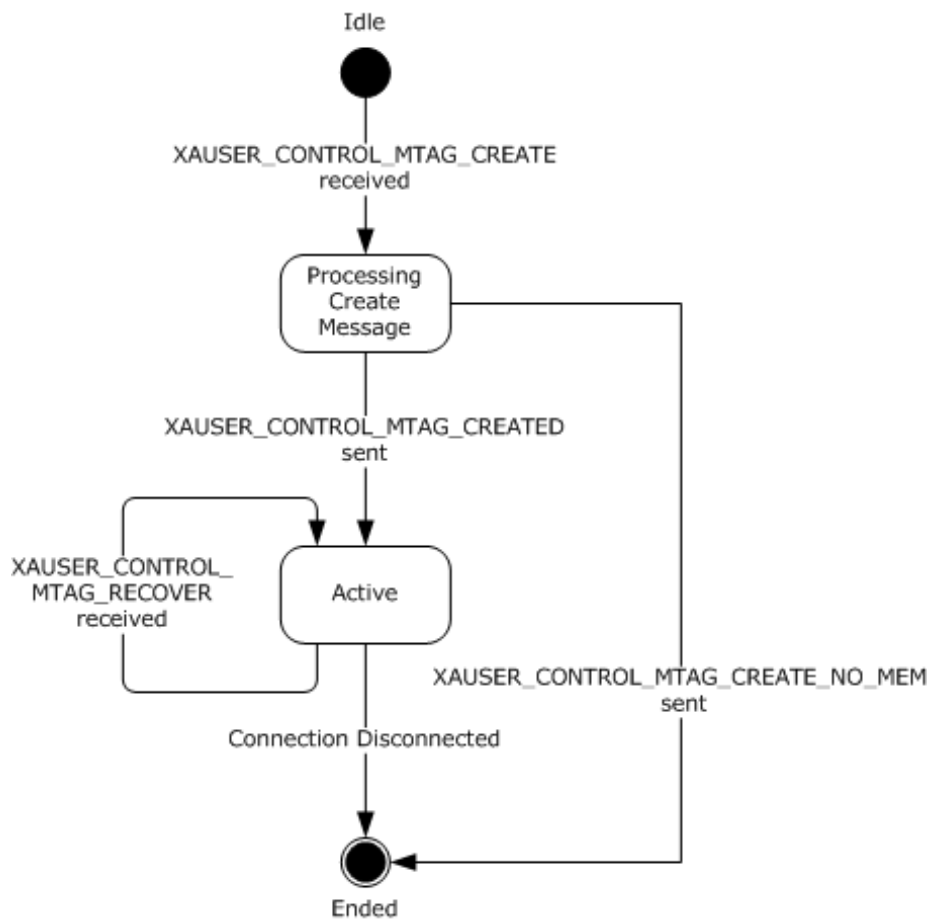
Idle

XAUSER_CONTROL_MTAG_CREATE received

Processing Create Message

XAUSER_CONTROL_MTAG_CREATED sent

XAUSER_CONTROL_ MTAG_RECOVER received

Active

XAUSER_CONTROL_MTAG_CREATE_NO_MEM sent

Connection Disconnected

Ended